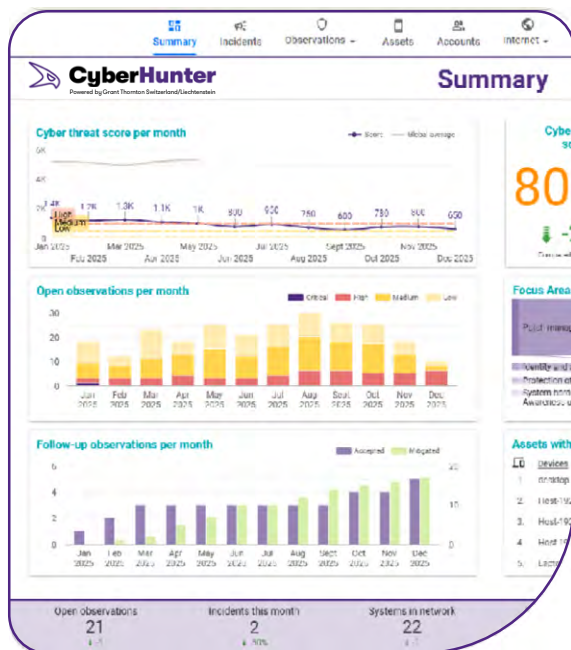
Summary Incidents Observations Assets Accounts Internet

CyberHunter
Powered by Grant Thornton Switzerland/Liechtenstein

Summary

Cyber threat score per month
Score Global average
6K
4K
2K
1.4K 1.2K 1.3K 1.1K 1K 800 900 750 600 780 800 650
High
Medium
Low
0
Jan 2025 Feb 2025 Mar 2025 Apr 2025 May 2025 Jun 2025 Jul 2025 Aug 2025 Sept 2025 Oct 2025 Nov 2025 Dec 2025

Cyber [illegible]
80

Open observations per month
Critical High Medium Low
30
20
10
0
Jan 2025 Feb 2025 Mar 2025 Apr 2025 May 2025 Jun 2025 Jul 2025 Aug 2025 Sept 2025 Oct 2025 Nov 2025 Dec 2025

Focus Area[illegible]
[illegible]
Protection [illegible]
System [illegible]
Awareness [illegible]

Follow-up observations per month
Accepted Mitigated
6
4
2
0
20
10
0
Jan 2025 Feb 2025 Mar 2025 Apr 2025 May 2025 Jun 2025 Jul 2025 Aug 2025 Sept 2025 Oct 2025 Nov 2025 Dec 2025

Assets with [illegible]
Devices
1. desktop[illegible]
2. Host-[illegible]
3. Host-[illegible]
4. Host-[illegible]
5. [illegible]

Open observations
21
Incidents this month
2
30%
Systems in network
22